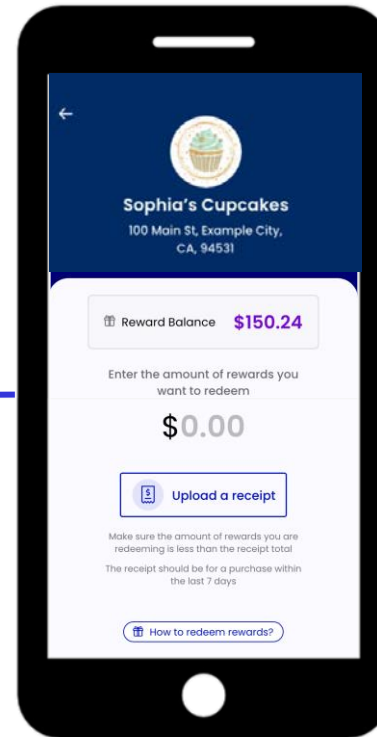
←

Sophia's Cupcakes
100 Main St, Example City, CA, 94531

Reward Balance $150.24

Enter the amount of rewards you want to redeem

$0.00

Upload a receipt

Make sure the amount of rewards you are redeeming is less than the receipt total

The receipt should be for a purchase within the last 7 days

How to redeem rewards?